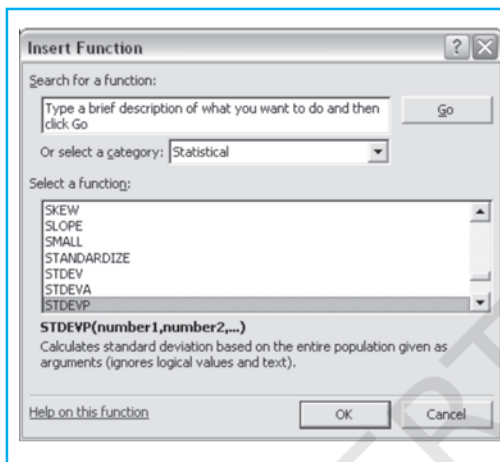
Insert Function

Search for a function:

Type a brief description of what you want to do and then click Go

Go

Or select a category: Statistical

Select a function:

SKEW
SLOPE
SMALL
STANDARDIZE
STDEV
STDEVA
STDEVP

STDEVP(number1,number2,...)
Calculates standard deviation based on the entire population given as arguments (ignores logical values and text).

Help on this function

OK

Cancel